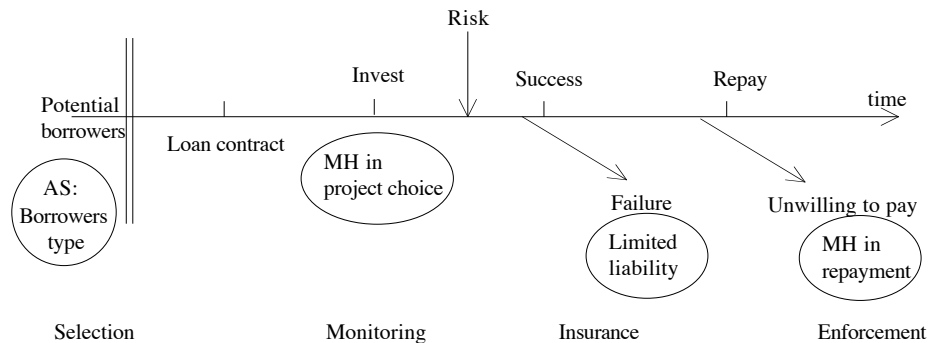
Risk

Potential borrowers

Invest

Success

Repay

time

Loan contract

AS: Borrowers type

MH in project choice

Failure

Limited liability

Unwilling to pay

MH in repayment

Selection

Monitoring

Insurance

Enforcement